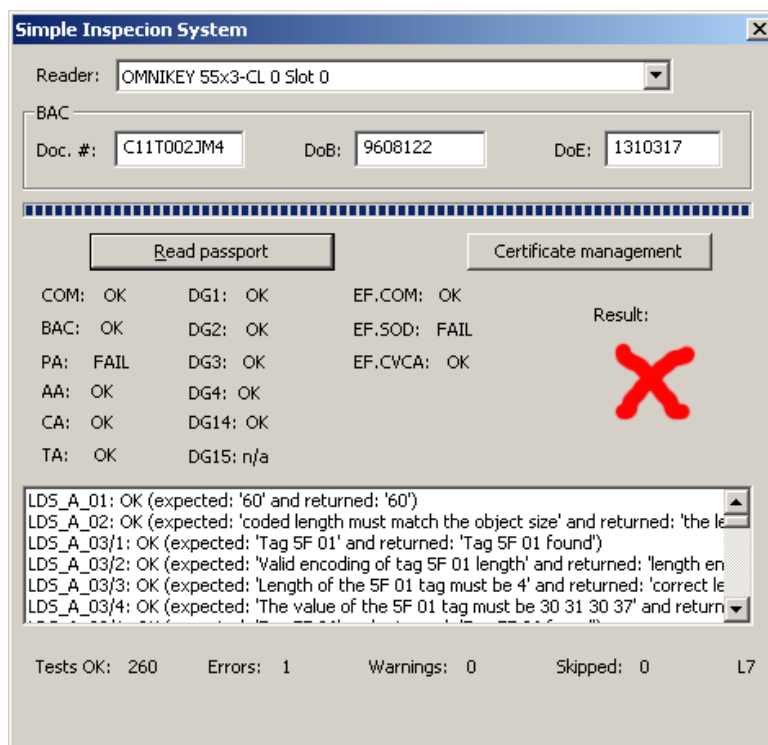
Simple Inspecion System

Reader: OMNIKEY 55x3-CL 0 Slot 0

BAC
Doc. #: C11T002JM4 DoB: 9608122 DoE: 1310317

Read passport

Certificate management

COM: OK
BAC: OK
PA: FAIL
AA: OK
CA: OK
TA: OK

DG1: OK
DG2: OK
DG3: OK
DG4: OK
DG14: OK
DG15: n/a

EF.COM: OK
EF.SOD: FAIL
EF.CVCA: OK

Result:

LDS_A_01: OK (expected: '60' and returned: '60')
LDS_A_02: OK (expected: 'coded length must match the object size' and returned: 'the le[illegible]
LDS_A_03/1: OK (expected: 'Tag 5F 01' and returned: 'Tag 5F 01 found')
LDS_A_03/2: OK (expected: 'Valid encoding of tag 5F 01 length' and returned: 'length en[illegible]
LDS_A_03/3: OK (expected: 'Length of the 5F 01 tag must be 4' and returned: 'correct le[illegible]
LDS_A_03/4: OK (expected: 'The value of the 5F 01 tag must be 30 31 30 37' and return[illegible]
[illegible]

Tests OK: 260 Errors: 1 Warnings: 0 Skipped: 0 L7